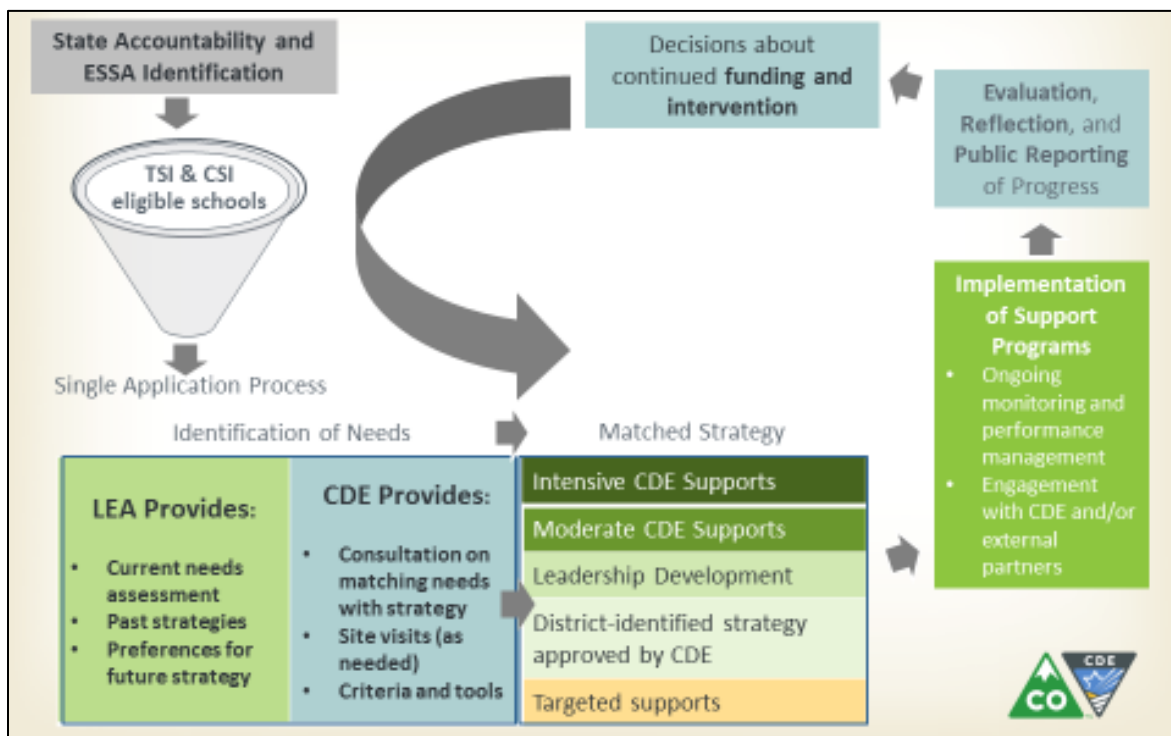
State Accountability and ESSA Identification

TSI & CSI eligible schools

Single Application Process

Decisions about continued funding and intervention

Evaluation, Reflection, and Public Reporting of Progress

Implementation of Support Programs
- Ongoing monitoring and performance management
- Engagement with CDE and/or external partners

Identification of Needs

LEA Provides:
- Current needs assessment
- Past strategies
- Preferences for future strategy

CDE Provides:
- Consultation on matching needs with strategy
- Site visits (as needed)
- Criteria and tools

Matched Strategy

Intensive CDE Supports

Moderate CDE Supports

Leadership Development

District-identified strategy approved by CDE

Targeted supports

CO

CDE